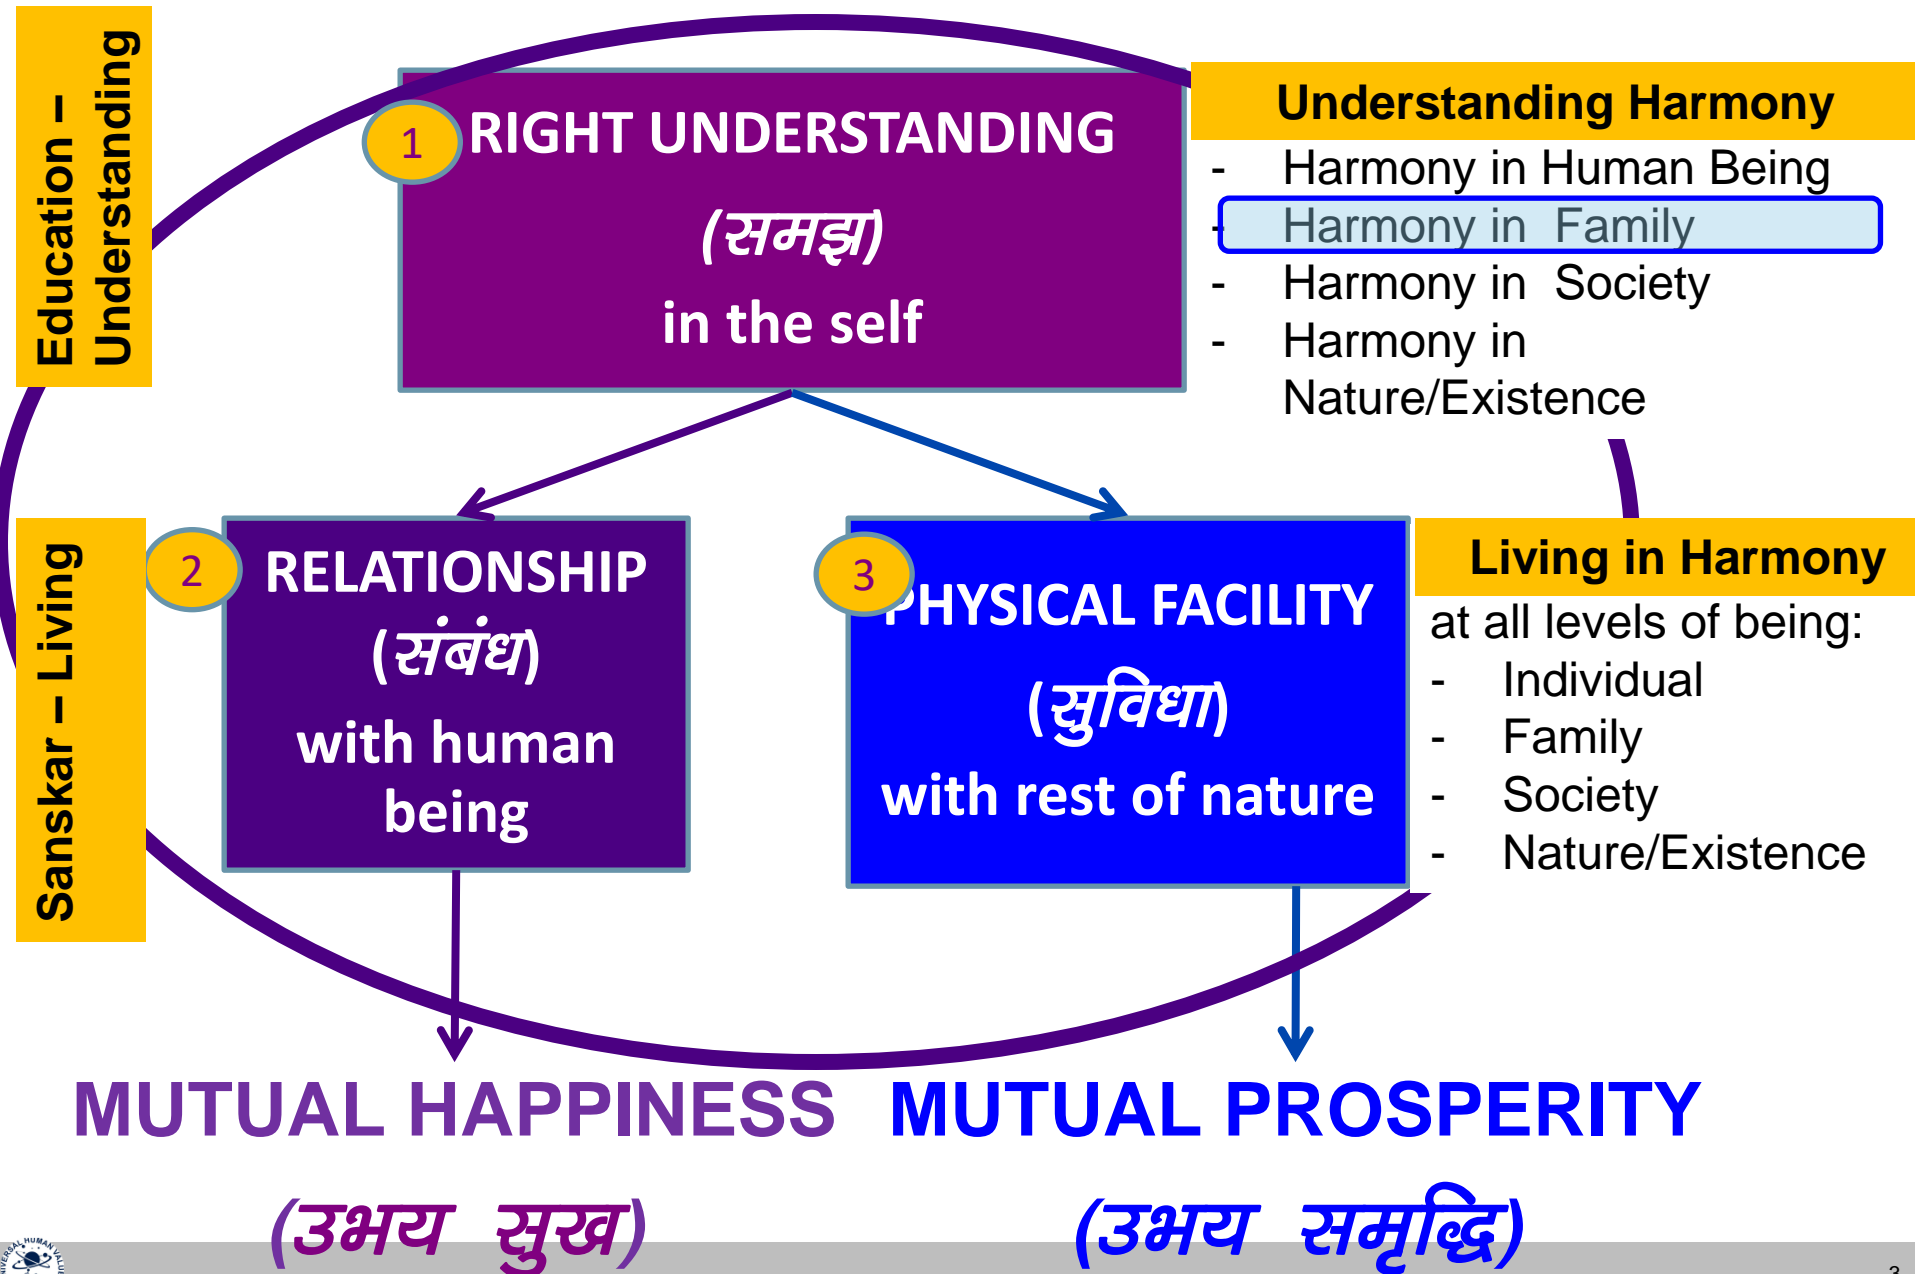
Education – Understanding

1 RIGHT UNDERSTANDING

(समझ)

in the self

Understanding Harmony

- Harmony in Human Being
- Harmony in Family
- Harmony in Society
- Harmony in Nature/Existence

Sanskar – Living

2 RELATIONSHIP

(संबंध)

with human being

3 PHYSICAL FACILITY

(सुविधा)

with rest of nature

Living in Harmony

at all levels of being:
- Individual
- Family
- Society
- Nature/Existence

MUTUAL HAPPINESS MUTUAL PROSPERITY

(उभय सुख) (उभय समृद्धि)

3